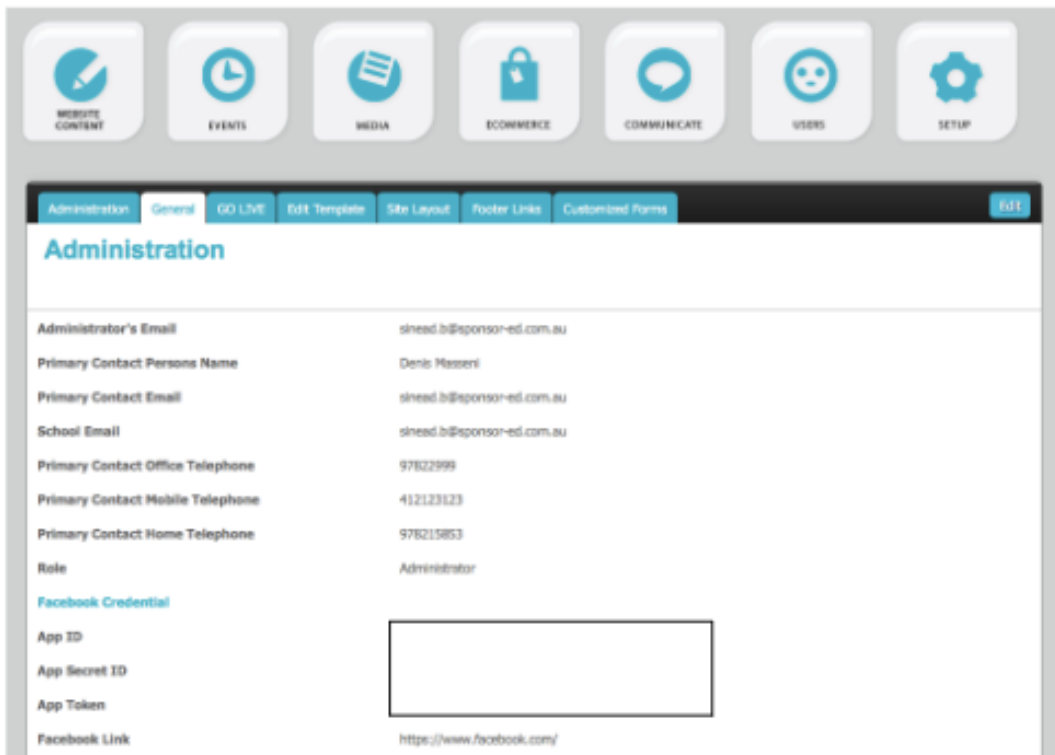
WEBSITE CONTENT

EVENTS

MEDIA

ECOMMERCE

COMMUNICATE

USERS

SETUP

Administration General GO LIVE Edit Template Site Layout Footer Links Customized Forms

Edit

Administration

| | |
|---|---|
| Administrator's Email | sinead.b@sponsor-ed.com.au |
| Primary Contact Persons Name | Denis Masseni |
| Primary Contact Email | sinead.b@sponsor-ed.com.au |
| School Email | sinead.b@sponsor-ed.com.au |
| Primary Contact Office Telephone | 97822999 |
| Primary Contact Mobile Telephone | 412123123 |
| Primary Contact Home Telephone | 978215853 |
| Role | Administrator |

Facebook Credential

App ID

App Secret ID

App Token

Facebook Link https://www.facebook.com/